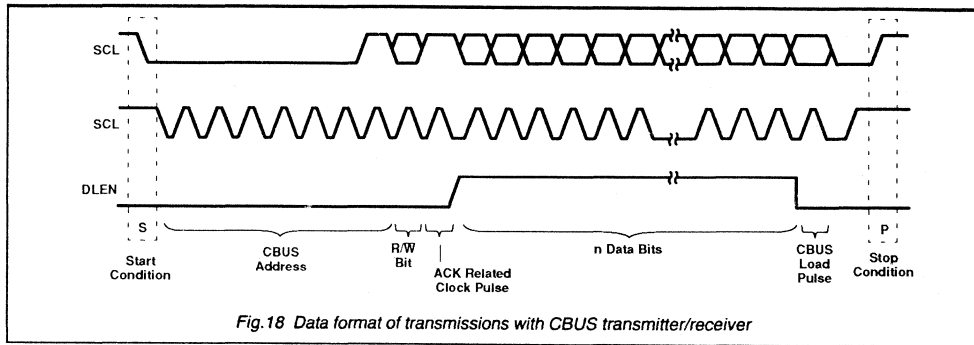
SCL

SCL

DLEN

S

Start Condition

CBUS Address

R/$\overline{W}$ Bit

ACK Related Clock Pulse

n Data Bits

CBUS Load Pulse

P

Stop Condition

Fig.18 Data format of transmissions with CBUS transmitter/receiver